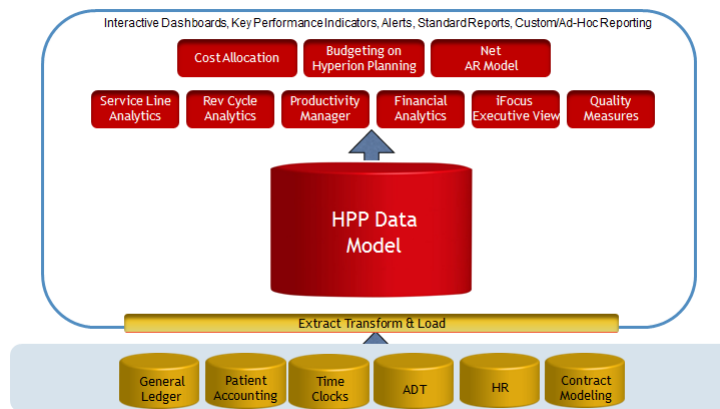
Interactive Dashboards, Key Performance Indicators, Alerts, Standard Reports, Custom/Ad-Hoc Reporting

Cost Allocation

Budgeting on Hyperion Planning

Net AR Model

Service Line Analytics

Rev Cycle Analytics

Productivity Manager

Financial Analytics

iFocus Executive View

Quality Measures

HPP Data Model

Extract Transform & Load

General Ledger

Patient Accounting

Time Clocks

ADT

HR

Contract Modeling